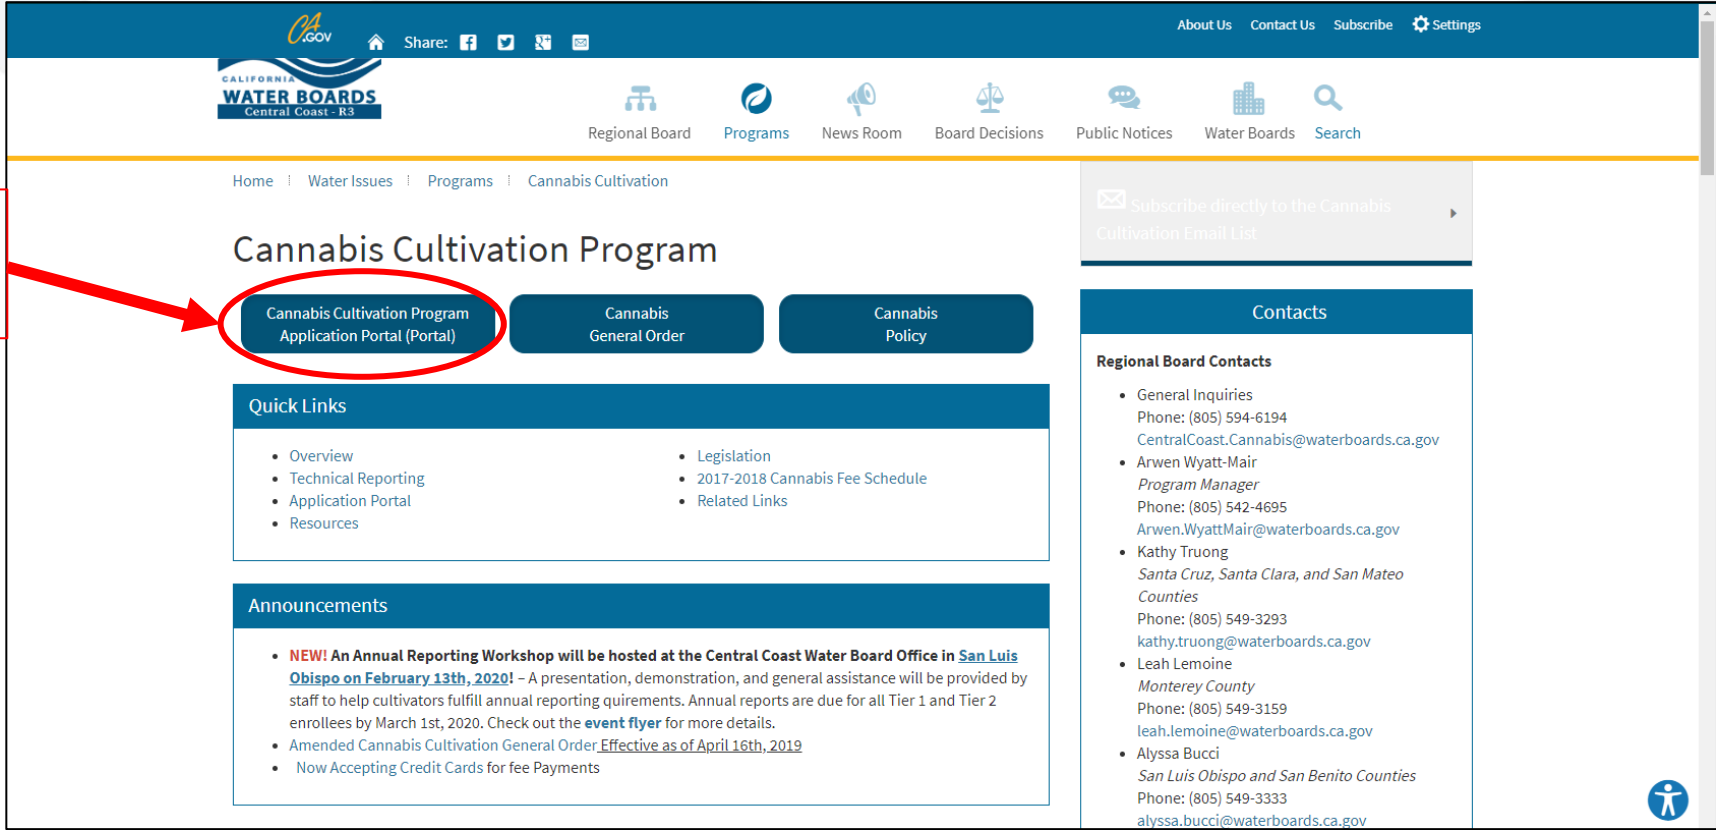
CA.GOV Share:

About Us Contact Us Subscribe Settings

CALIFORNIA WATER BOARDS Central Coast - R3

Regional Board Programs News Room Board Decisions Public Notices Water Boards Search

Home Water Issues Programs Cannabis Cultivation

Cannabis Cultivation Program

Cannabis Cultivation Program Application Portal (Portal)

Cannabis General Order

Cannabis Policy

Quick Links

- Overview
- Technical Reporting
- Application Portal
- Resources

- Legislation
- 2017-2018 Cannabis Fee Schedule
- Related Links

Announcements

- NEW! An Annual Reporting Workshop will be hosted at the Central Coast Water Board Office in San Luis Obispo on February 13th, 2020! – A presentation, demonstration, and general assistance will be provided by staff to help cultivators fulfill annual reporting quirements. Annual reports are due for all Tier 1 and Tier 2 enrollees by March 1st, 2020. Check out the event flyer for more details.
- Amended Cannabis Cultivation General Order Effective as of April 16th, 2019
- Now Accepting Credit Cards for fee Payments

Subscribe directly to the Cannabis Cultivation Email List

Contacts

Regional Board Contacts

- General Inquiries
Phone: (805) 594-6194
CentralCoast.Cannabis@waterboards.ca.gov
- Arwen Wyatt-Mair
Program Manager
Phone: (805) 542-4695
Arwen.WyattMair@waterboards.ca.gov
- Kathy Truong
Santa Cruz, Santa Clara, and San Mateo Counties
Phone: (805) 549-3293
kathy.truong@waterboards.ca.gov
- Leah Lemoine
Monterey County
Phone: (805) 549-3159
leah.lemoine@waterboards.ca.gov
- Alyssa Bucci
San Luis Obispo and San Benito Counties
Phone: (805) 549-3333
alyssa.bucci@waterboards.ca.gov